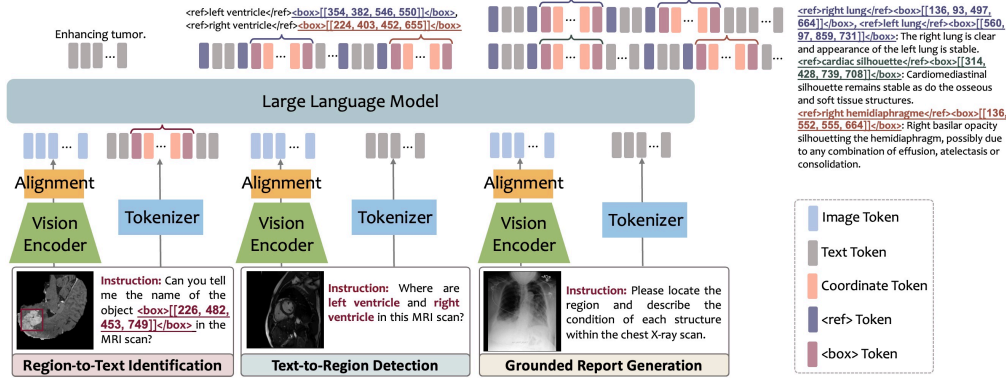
Enhancing tumor.

<ref>left ventricle</ref><box>[[354, 382, 546, 550]]</box>,
<ref>right ventricle</ref><box>[[224, 403, 452, 655]]</box>

<ref>right lung</ref><box>[[136, 93, 497, 664]]</box>, <ref>left lung</ref><box>[[560, 97, 859, 731]]</box>: The right lung is clear and appearance of the left lung is stable. <ref>cardiac silhouette</ref><box>[[314, 428, 739, 708]]</box>: Cardiomediastinal silhouette remains stable as do the osseous and soft tissue structures. <ref>right hemidiaphragme</ref><box>[[136, 552, 555, 664]]</box>: Right basilar opacity silhouetting the hemidiaphragm, possibly due to any combination of effusion, atelectasis or consolidation.

Large Language Model

Alignment
Vision Encoder
Tokenizer
Alignment
Vision Encoder
Tokenizer
Alignment
Vision Encoder
Tokenizer

Image Token
Text Token
Coordinate Token
<ref> Token
<box> Token

Instruction: Can you tell me the name of the object <box>[[226, 482, 453, 749]]</box> in the MRI scan?

Instruction: Where are left ventricle and right ventricle in this MRI scan?

Instruction: Please locate the region and describe the condition of each structure within the chest X-ray scan.

Region-to-Text Identification
Text-to-Region Detection
Grounded Report Generation